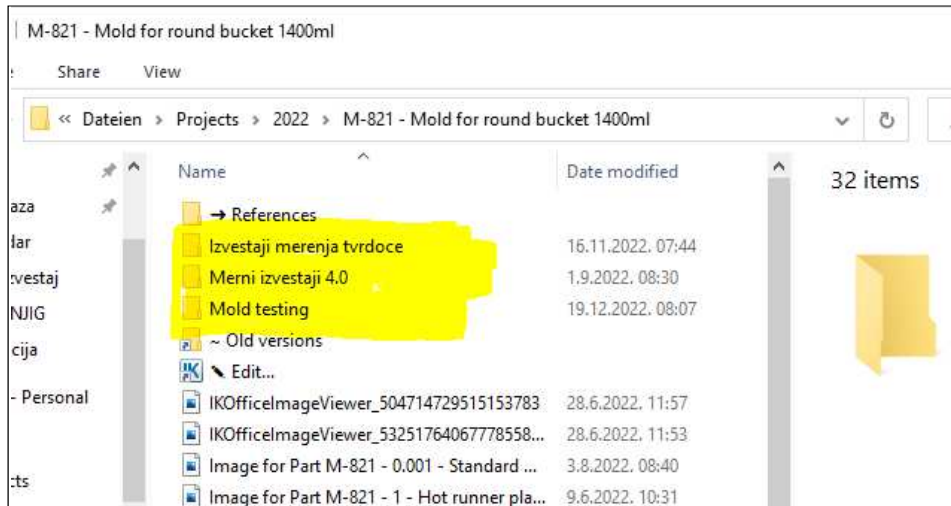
M-821 - Mold for round bucket 1400ml

Share View

« Dateien › Projects › 2022 › M-821 - Mold for round bucket 1400ml

aza
dar
zvestaj
NJIG
cija
- Personal
:ts

Name | Date modified | 32 items

→ References
Izvestaji merenja tvrdoce 16.11.2022. 07:44
Merni izvestaji 4.0 1.9.2022. 08:30
Mold testing 19.12.2022. 08:07
~ Old versions
Edit...
IKOfficeImageViewer_504714729515153783 28.6.2022. 11:57
IKOfficeImageViewer_53251764067778558... 28.6.2022. 11:53
Image for Part M-821 - 0.001 - Standard ... 3.8.2022. 08:40
Image for Part M-821 - 1 - Hot runner pla... 9.6.2022. 10:31